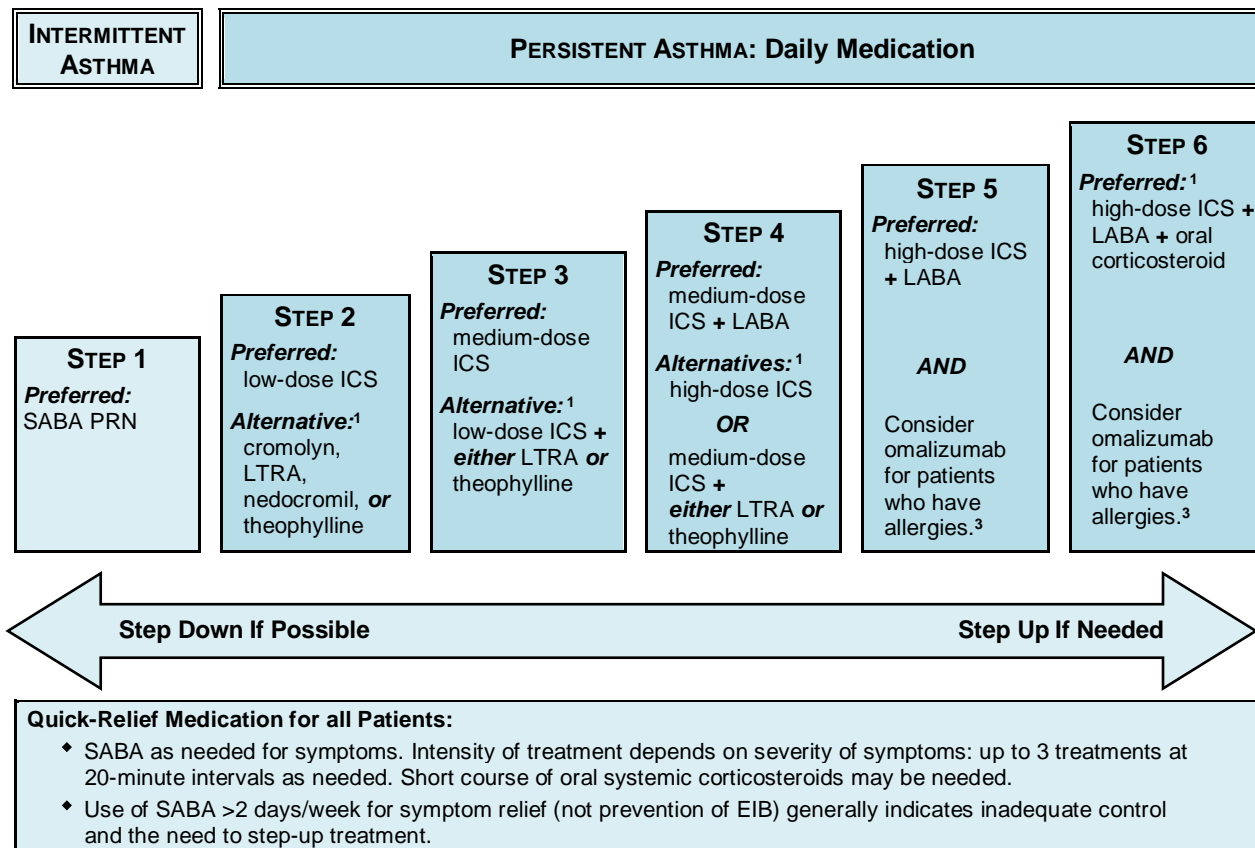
INTERMITTENT ASTHMA

PERSISTENT ASTHMA: Daily Medication

STEP 6
Preferred:¹
high-dose ICS + LABA + oral corticosteroid

AND

Consider omalizumab for patients who have allergies.³

STEP 5
Preferred:
high-dose ICS + LABA

AND

Consider omalizumab for patients who have allergies.³

STEP 4
Preferred:
medium-dose ICS + LABA
Alternatives:¹
high-dose ICS
OR
medium-dose ICS + either LTRA or theophylline

STEP 3
Preferred:
medium-dose ICS
Alternative:¹
low-dose ICS + either LTRA or theophylline

STEP 2
Preferred:
low-dose ICS
Alternative:¹
cromolyn, LTRA, nedocromil, or theophylline

STEP 1
Preferred:
SABA PRN

Step Down If Possible

Step Up If Needed

Quick-Relief Medication for all Patients:
- SABA as needed for symptoms. Intensity of treatment depends on severity of symptoms: up to 3 treatments at 20-minute intervals as needed. Short course of oral systemic corticosteroids may be needed.
- Use of SABA >2 days/week for symptom relief (not prevention of EIB) generally indicates inadequate control and the need to step-up treatment.